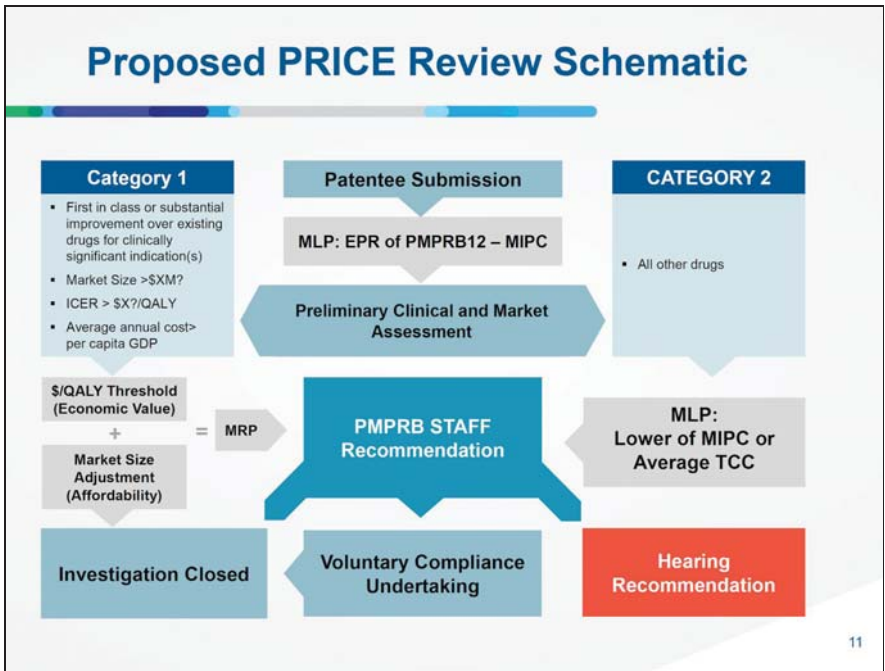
Proposed PRICE Review Schematic

Category 1

- First in class or substantial improvement over existing drugs for clinically significant indication(s)
- Market Size >$XM?
- ICER > $X?/QALY
- Average annual cost> per capita GDP

Patentee Submission

MLP: EPR of PMPRB12 – MIPC

Preliminary Clinical and Market Assessment

CATEGORY 2

- All other drugs

$/QALY Threshold (Economic Value)

+

Market Size Adjustment (Affordability)

= MRP

PMPRB STAFF Recommendation

MLP: Lower of MIPC or Average TCC

Investigation Closed

Voluntary Compliance Undertaking

Hearing Recommendation

11